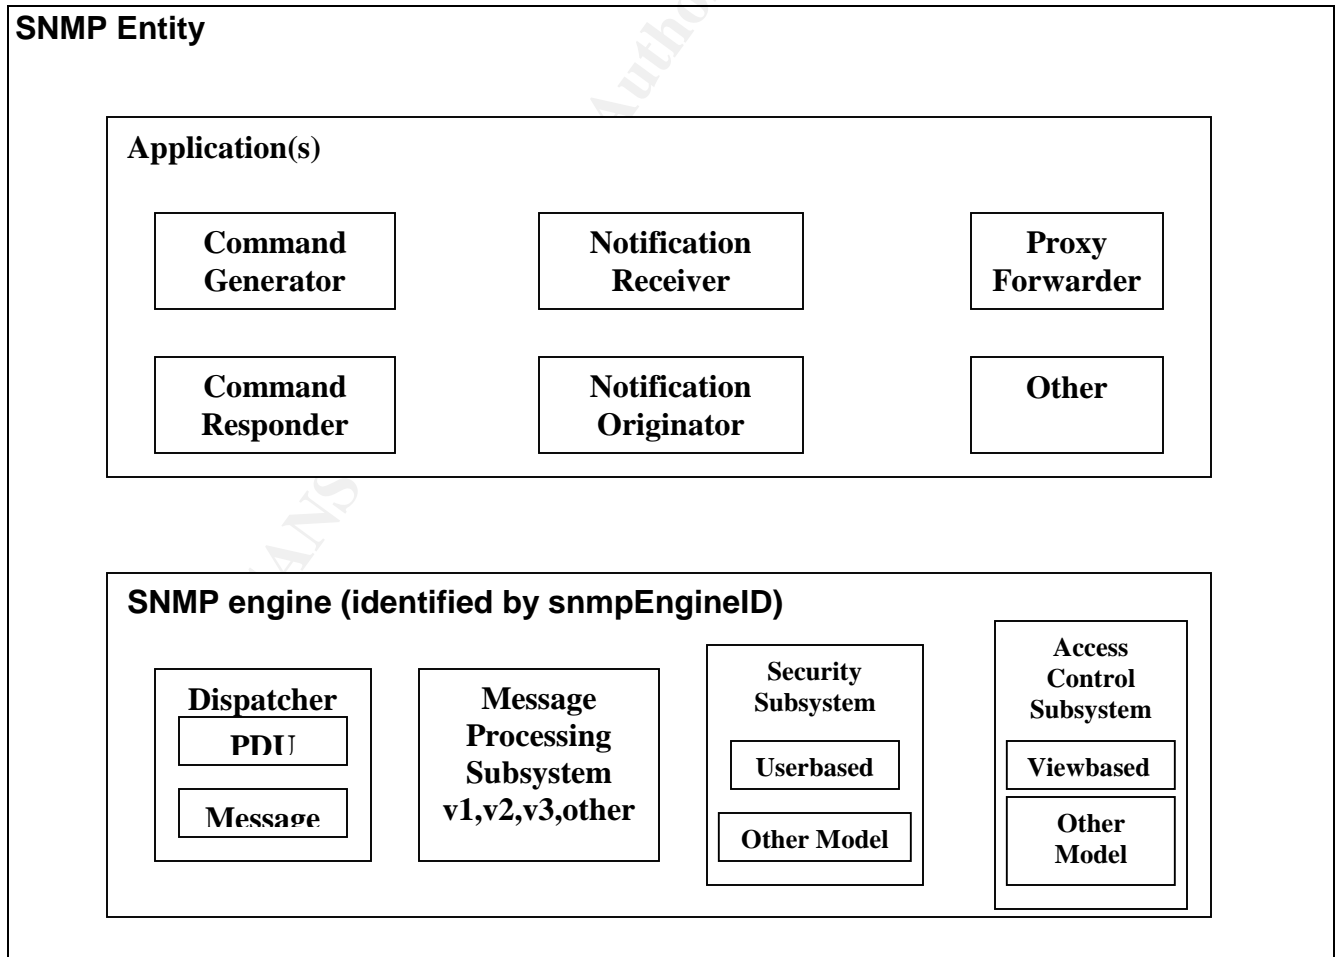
SNMP Entity

Application(s)

Command Generator

Notification Receiver

Proxy Forwarder

Command Responder

Notification Originator

Other

SNMP engine (identified by snmpEngineID)

Dispatcher

PDU

Message

Message Processing Subsystem v1,v2,v3,other

Security Subsystem

Userbased

Other Model

Access Control Subsystem

Viewbased

Other Model